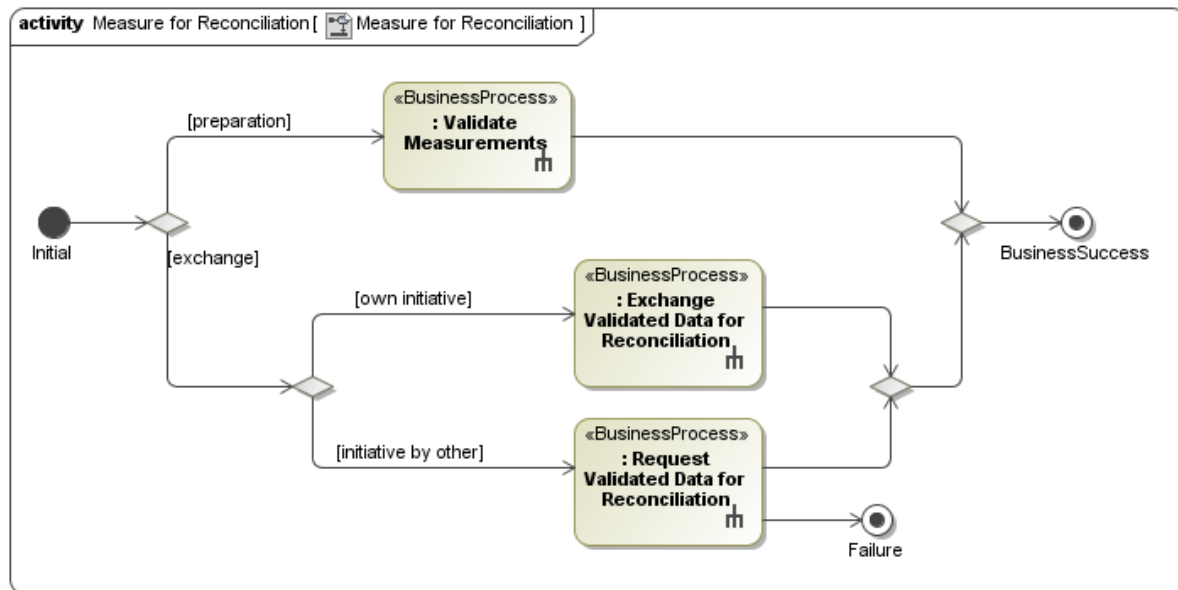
activity Measure for Reconciliation [ Measure for Reconciliation ]

Initial

[preparation]

«BusinessProcess»
: Validate Measurements

[exchange]

BusinessSuccess

[own initiative]

«BusinessProcess»
: Exchange Validated Data for Reconciliation

[initiative by other]

«BusinessProcess»
: Request Validated Data for Reconciliation

Failure